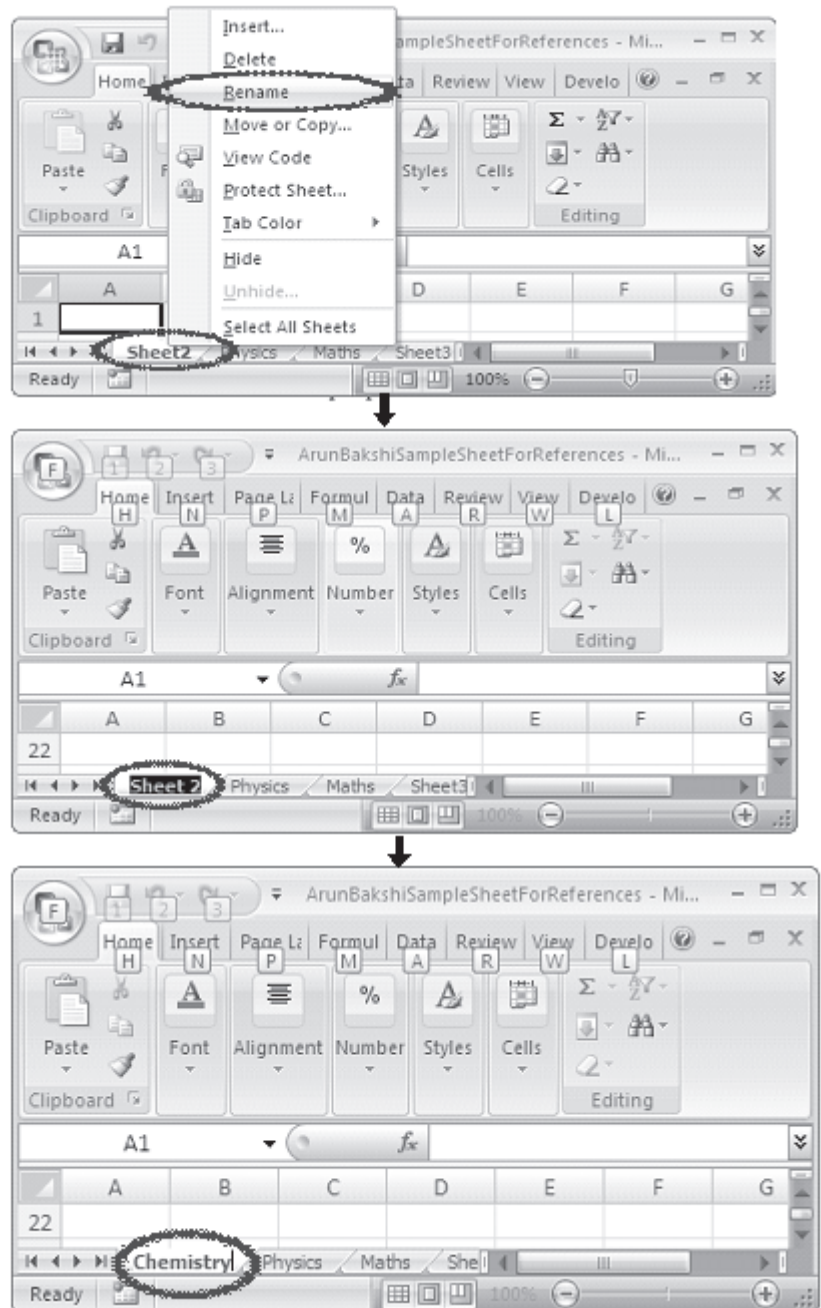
Insert...
Delete
Rename
Move or Copy...
View Code
Protect Sheet...
Tab Color
Hide
Unhide...
Select All Sheets

ampleSheetForReferences - Mi...

Home
ta Review View Develo

Paste
F
Styles
Cells
Clipboard
Editing

A1
A
D
E
F
G
1

Sheet2
ysics
Maths
Sheet3

Ready
100%

F
1 2 3
ArunBakshiSampleSheetForReferences - Mi...
Home Insert Page La Formul Data Review View Develo
H N P M A R W L
Paste
Font
Alignment
Number
Styles
Cells
Clipboard
Editing
A1
$f_x$
A B C D E F G
22
Sheet 2
Physics
Maths
Sheet3
Ready
100%

F
1 2 3
ArunBakshiSampleSheetForReferences - Mi...
Home Insert Page La Formul Data Review View Develo
H N P M A R W L
Paste
Font
Alignment
Number
Styles
Cells
Clipboard
Editing
A1
$f_x$
A B C D E F G
22
Chemistry
Physics
Maths
She
Ready
100%